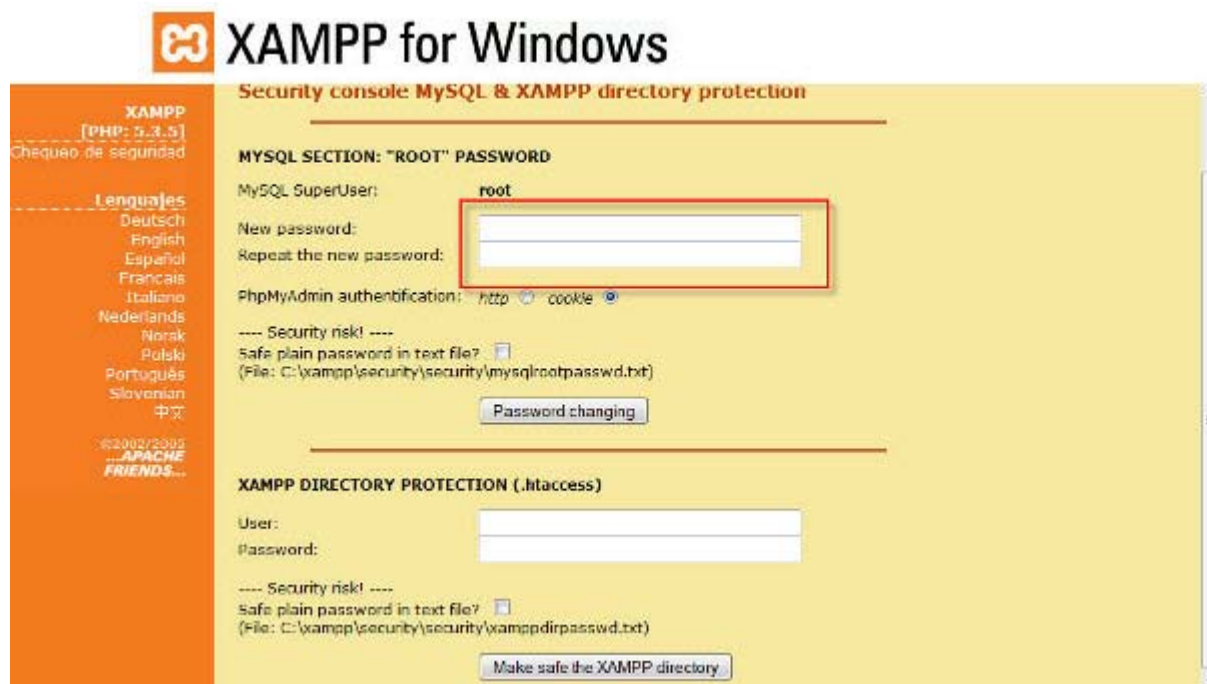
XAMPP for Windows

XAMPP
[PHP: 5.3.5]
Chequeo de seguridad

Lenguajes
Deutsch
English
Español
Francais
Italiano
Nederlands
Norsk
Polski
Português
Slovenian
中文

©2002/2005
...APACHE
FRIENDS...

Security console MySQL & XAMPP directory protection

MYSQL SECTION: "ROOT" PASSWORD

MySQL SuperUser: root

New password:

Repeat the new password:

PhpMyAdmin authentification: http cookie

---- Security risk! ----
Safe plain password in text file?
(File: C:\xampp\security\security\mysqlrootpasswd.txt)

Password changing

XAMPP DIRECTORY PROTECTION (.htaccess)

User:

Password:

---- Security risk! ----
Safe plain password in text file?
(File: C:\xampp\security\security\xamppdirpasswd.txt)

Make safe the XAMPP directory